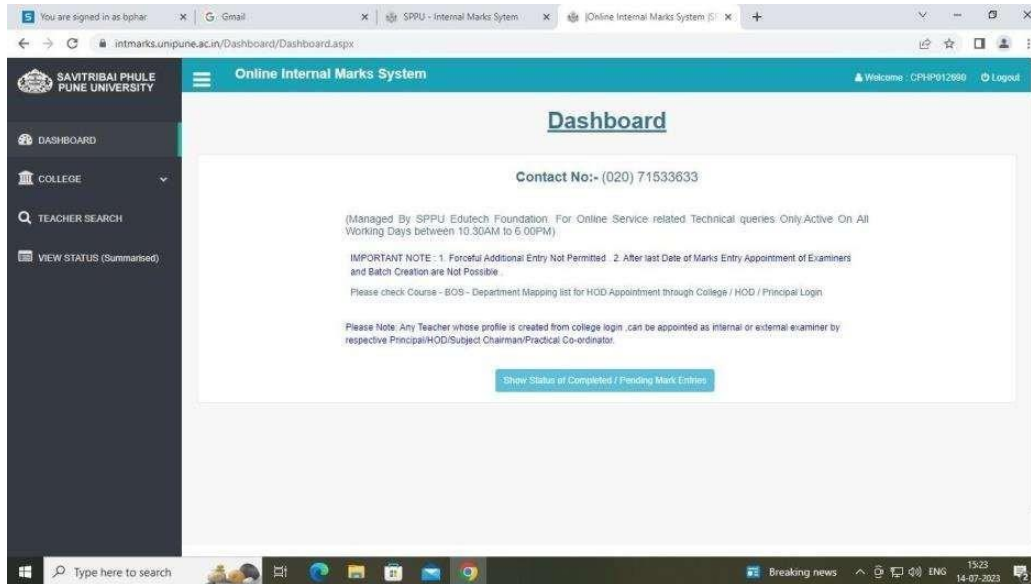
You are signed in as bphar × Gmail × SPPU - Internal Marks Sytem × |Online Internal Marks System (S ×

intmarks.unipune.ac.in/Dashboard/Dashboard.aspx

SAVITRIBAI PHULE PUNE UNIVERSITY

Online Internal Marks System

Welcome : CPHP012690 Logout

DASHBOARD

COLLEGE

TEACHER SEARCH

VIEW STATUS (Summarised)

Dashboard

Contact No:- (020) 71533633

(Managed By SPPU Edutech Foundation. For Online Service related Technical queries Only.Active On All Working Days between 10.30AM to 6.00PM)

IMPORTANT NOTE : 1. Forceful Additional Entry Not Permitted 2. After last Date of Marks Entry Appointment of Examiners and Batch Creation are Not Possible .

Please check Course - BOS - Department Mapping list for HOD Appointment through College / HOD / Principal Login

Please Note: Any Teacher whose profile is created from college login ,can be appointed as internal or external examiner by respective Principal/HOD/Subject Chairman/Practical Co-ordinator.

Show Status of Completed / Pending Mark Entries

Type here to search

Breaking news ENG 15:23 14-07-2023